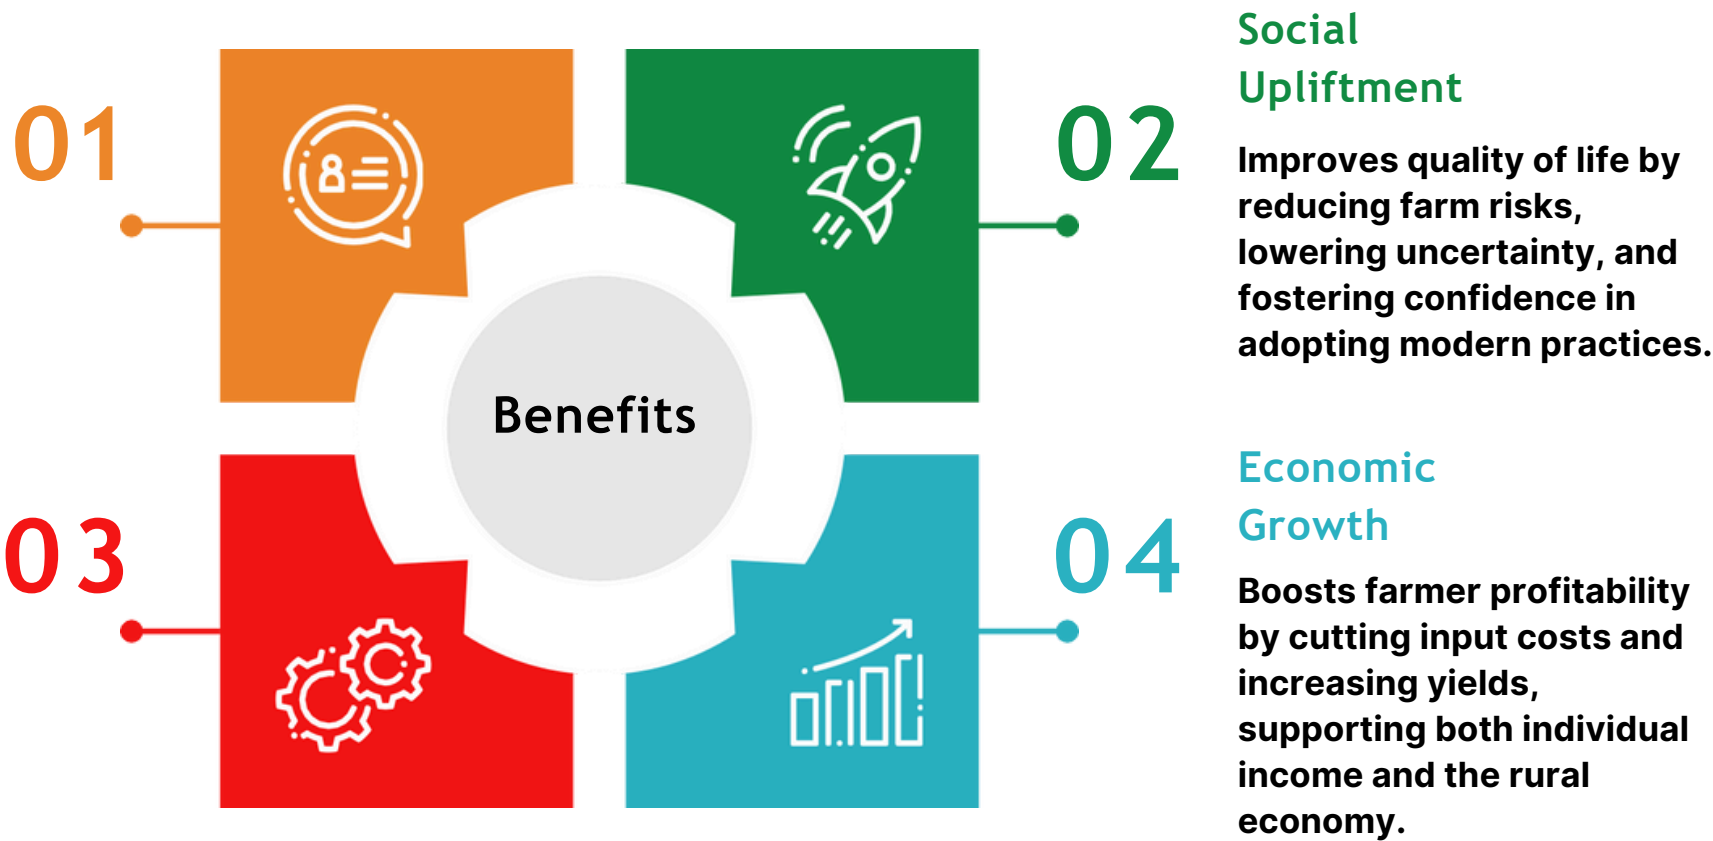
01

Benefits

03

02

Social Upliftment

Improves quality of life by reducing farm risks, lowering uncertainty, and fostering confidence in adopting modern practices.

04

Economic Growth

Boosts farmer profitability by cutting input costs and increasing yields, supporting both individual income and the rural economy.